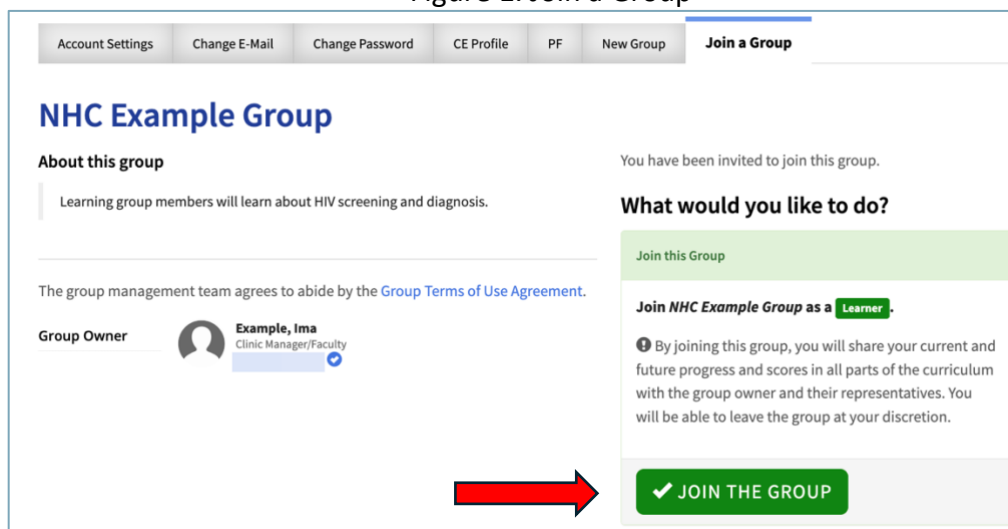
Figure 2: Join a Group

Account Settings | Change E-Mail | Change Password | CE Profile | PF | New Group | Join a Group

NHC Example Group

About this group

Learning group members will learn about HIV screening and diagnosis.

The group management team agrees to abide by the Group Terms of Use Agreement.

Group Owner

Example, Ima
Clinic Manager/Faculty

You have been invited to join this group.

What would you like to do?

Join this Group

Join NHC Example Group as a Learner.

By joining this group, you will share your current and future progress and scores in all parts of the curriculum with the group owner and their representatives. You will be able to leave the group at your discretion.

✔ JOIN THE GROUP